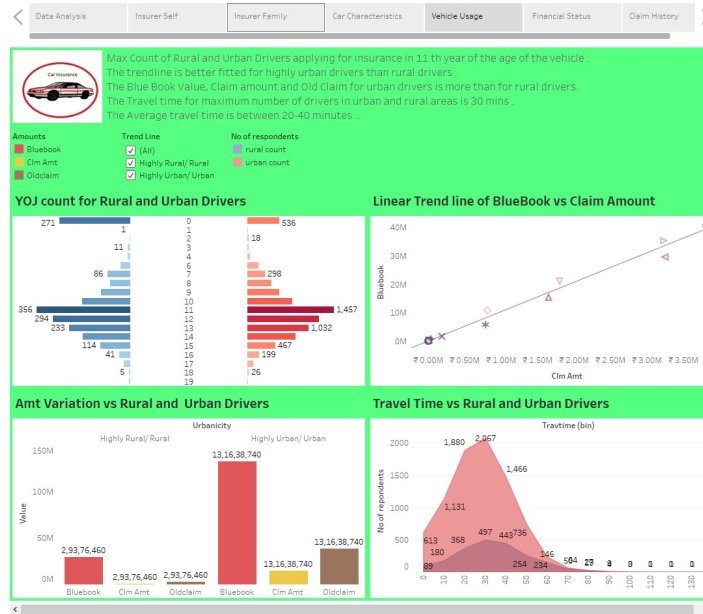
Data Analysis | Insurer Self | Insurer Family | Car Characteristics | Vehicle Usage | Financial Status | Claim History

Car Insurance

Max Count of Rural and Urban Drivers applying for insurance in 11 th year of the age of the vehicle .
The trendline is better fitted for highly urban drivers than rural drivers .
The Blue Book Value, Claim amount and Old Claim for urban drivers is more than for rural drivers.
The Travel time for maximum number of drivers in urban and rural areas is 30 mins .
The Average travel time is between 20-40 minutes ..

Amounts
Bluebook
Clm Amt
Oldclaim

Trend Line
(All)
Highly Rural/ Rural
Highly Urban/ Urban

No of respondents
rural count
urban count

YOJ count for Rural and Urban Drivers

271, 1, 11, 3, 86, 356, 294, 233, 114, 41, 5

0, 1, 2, 3, 4, 5, 6, 7, 8, 9, 10, 11, 12, 13, 14, 15, 16, 17, 18, 19

536, 18, 298, 1,457, 1,032, 467, 199, 26

Linear Trend line of BlueBook vs Claim Amount

40M
30M
20M
10M
0M
Bluebook
₹0.00M ₹0.50M ₹1.00M ₹1.50M ₹2.00M ₹2.50M ₹3.00M ₹3.50M
Clm Amt

Amt Variation vs Rural and Urban Drivers

Urbanicity
Highly Rural/ Rural | Highly Urban/ Urban
150M
100M
50M
0M
Value
2,93,76,460 | 2,93,76,460 | 2,93,76,460 | 13,16,38,740 | 13,16,38,740 | 13,16,38,740
Bluebook | Clm Amt | Oldclaim | Bluebook | Clm Amt | Oldclaim

Travel Time vs Rural and Urban Drivers

Travtime (bin)
2000
1500
1000
500
0
No of respondents
1,880 2,067 1,466 1,131 613 368 497 443 736 180 89 254 234 146 56 37 27 8 0 0 0 0 0
0 10 20 30 40 50 60 70 80 90 100 110 120 130